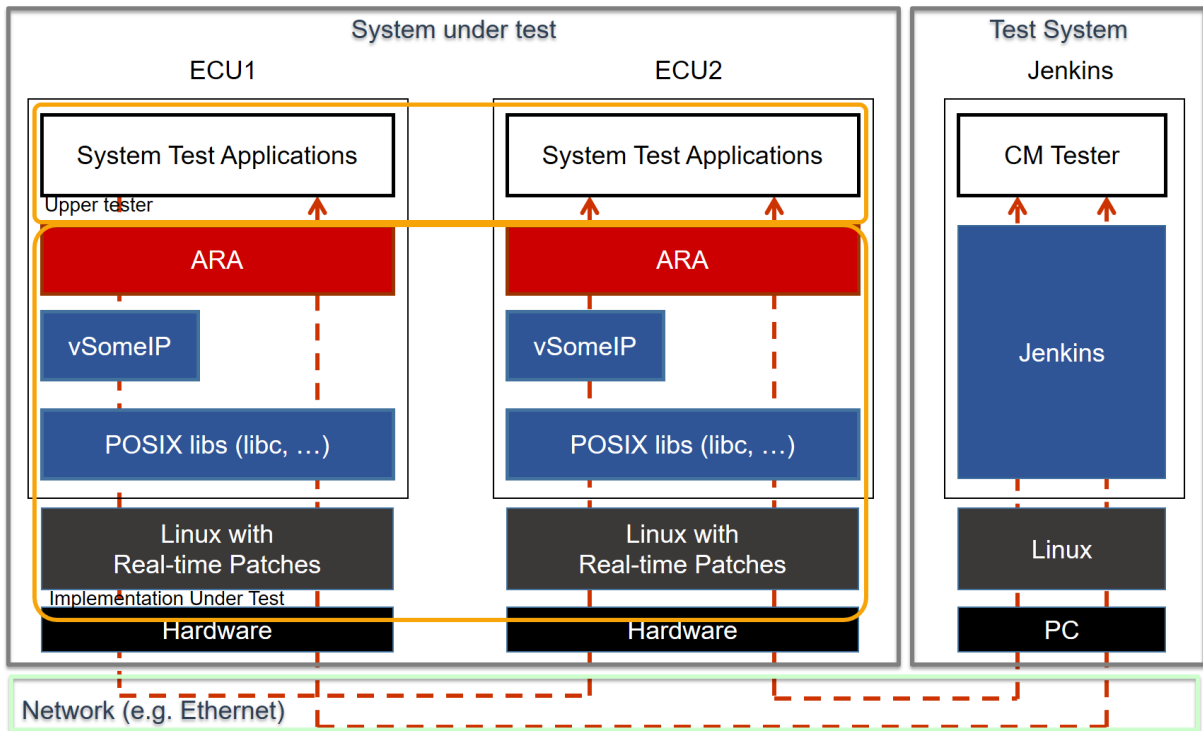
System under test

ECU1

System Test Applications

Upper tester

ARA

vSomeIP

POSIX libs (libc, …)

Linux with Real-time Patches

Implementation Under Test

Hardware

ECU2

System Test Applications

ARA

vSomeIP

POSIX libs (libc, …)

Linux with Real-time Patches

Hardware

Test System

Jenkins

CM Tester

Jenkins

Linux

PC

Network (e.g. Ethernet)